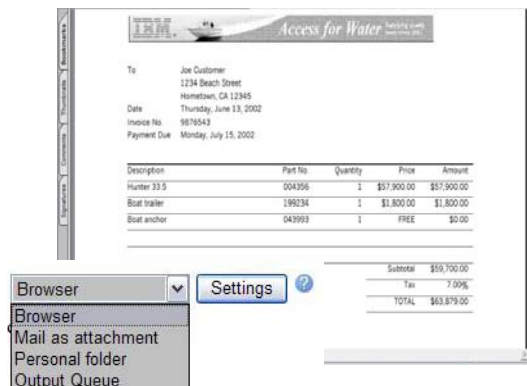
Bookmarks
Thumbnails
Comments
Signatures

IBM

Access for Water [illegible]

To Joe Customer
1234 Beach Street
Hometown, CA 12345
Date Thursday, June 13, 2002
Invoice No 9876543
Payment Due Monday, July 15, 2002

| Description | Part No. | Quantity | Price | Amount |
|---|---|---|---|---|
| Hunter 33.5 | 004356 | 1 | $57,900.00 | $57,900.00 |
| Boat trailer | 199234 | 1 | $1,800.00 | $1,800.00 |
| Boat anchor | 043993 | 1 | FREE | $0.00 |

| | |
|---|---|
| Subtotal | $59,700.00 |
| Tax | 7.00% |
| TOTAL | $63,879.00 |

Browser
Settings
Browser
Mail as attachment
Personal folder
Output Queue